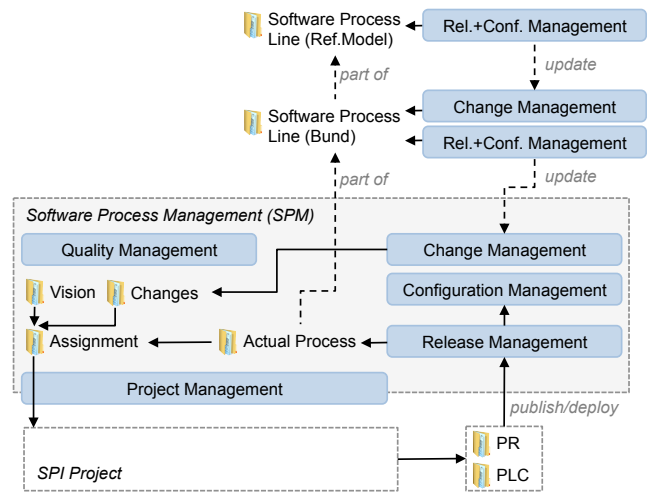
Software Process Line (Ref.Model)

Rel.+Conf. Management

update

part of

Software Process Line (Bund)

Change Management

Rel.+Conf. Management

part of

update

Software Process Management (SPM)

Quality Management

Change Management

Vision

Changes

Configuration Management

Assignment

Actual Process

Release Management

Project Management

publish/deploy

PR

SPI Project

PLC